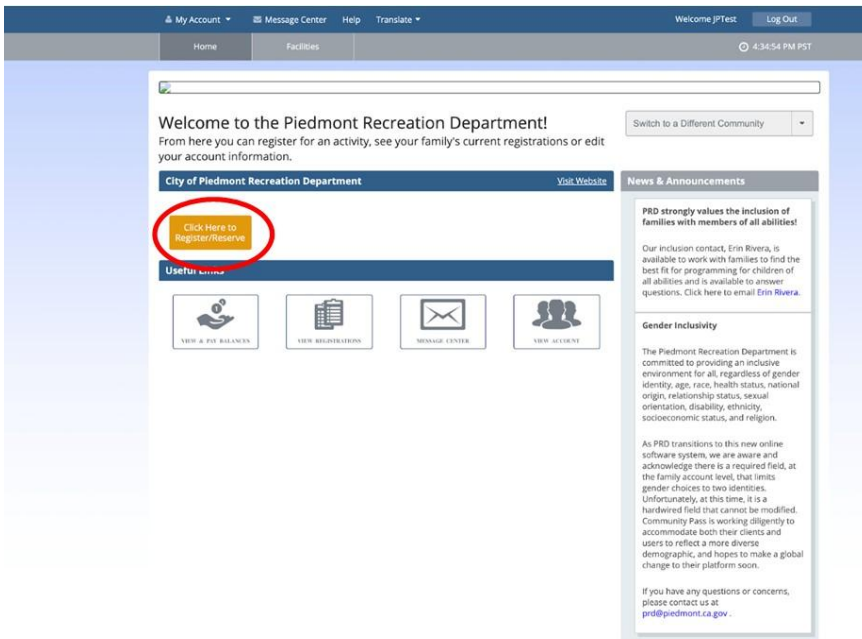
My Account ▾ Message Center Help Translate ▾

Welcome JPTest Log Out

Home Facilities

4:34:54 PM PST

Welcome to the Piedmont Recreation Department!
From here you can register for an activity, see your family's current registrations or edit your account information.

Switch to a Different Community

City of Piedmont Recreation Department

Visit Website

Click Here to Register/Reserve

Useful Links

VIEW & PAY BALANCES

VIEW REGISTRATIONS

MESSAGE CENTER

VIEW ACCOUNT

News & Announcements

PRD strongly values the inclusion of families with members of all abilities!

Our inclusion contact, Erin Rivera, is available to work with families to find the best fit for programming for children of all abilities and is available to answer questions. Click here to email Erin Rivera.

Gender Inclusivity

The Piedmont Recreation Department is committed to providing an inclusive environment for all, regardless of gender identity, age, race, health status, national origin, relationship status, sexual orientation, disability, ethnicity, socioeconomic status, and religion.

As PRD transitions to this new online software system, we are aware and acknowledge there is a required field, at the family account level, that limits gender choices to two identities. Unfortunately, at this time, it is a hardwired field that cannot be modified. Community Pass is working diligently to accommodate both their clients and users to reflect a more diverse demographic, and hopes to make a global change to their platform soon.

If you have any questions or concerns, please contact us at prd@piedmont.ca.gov .